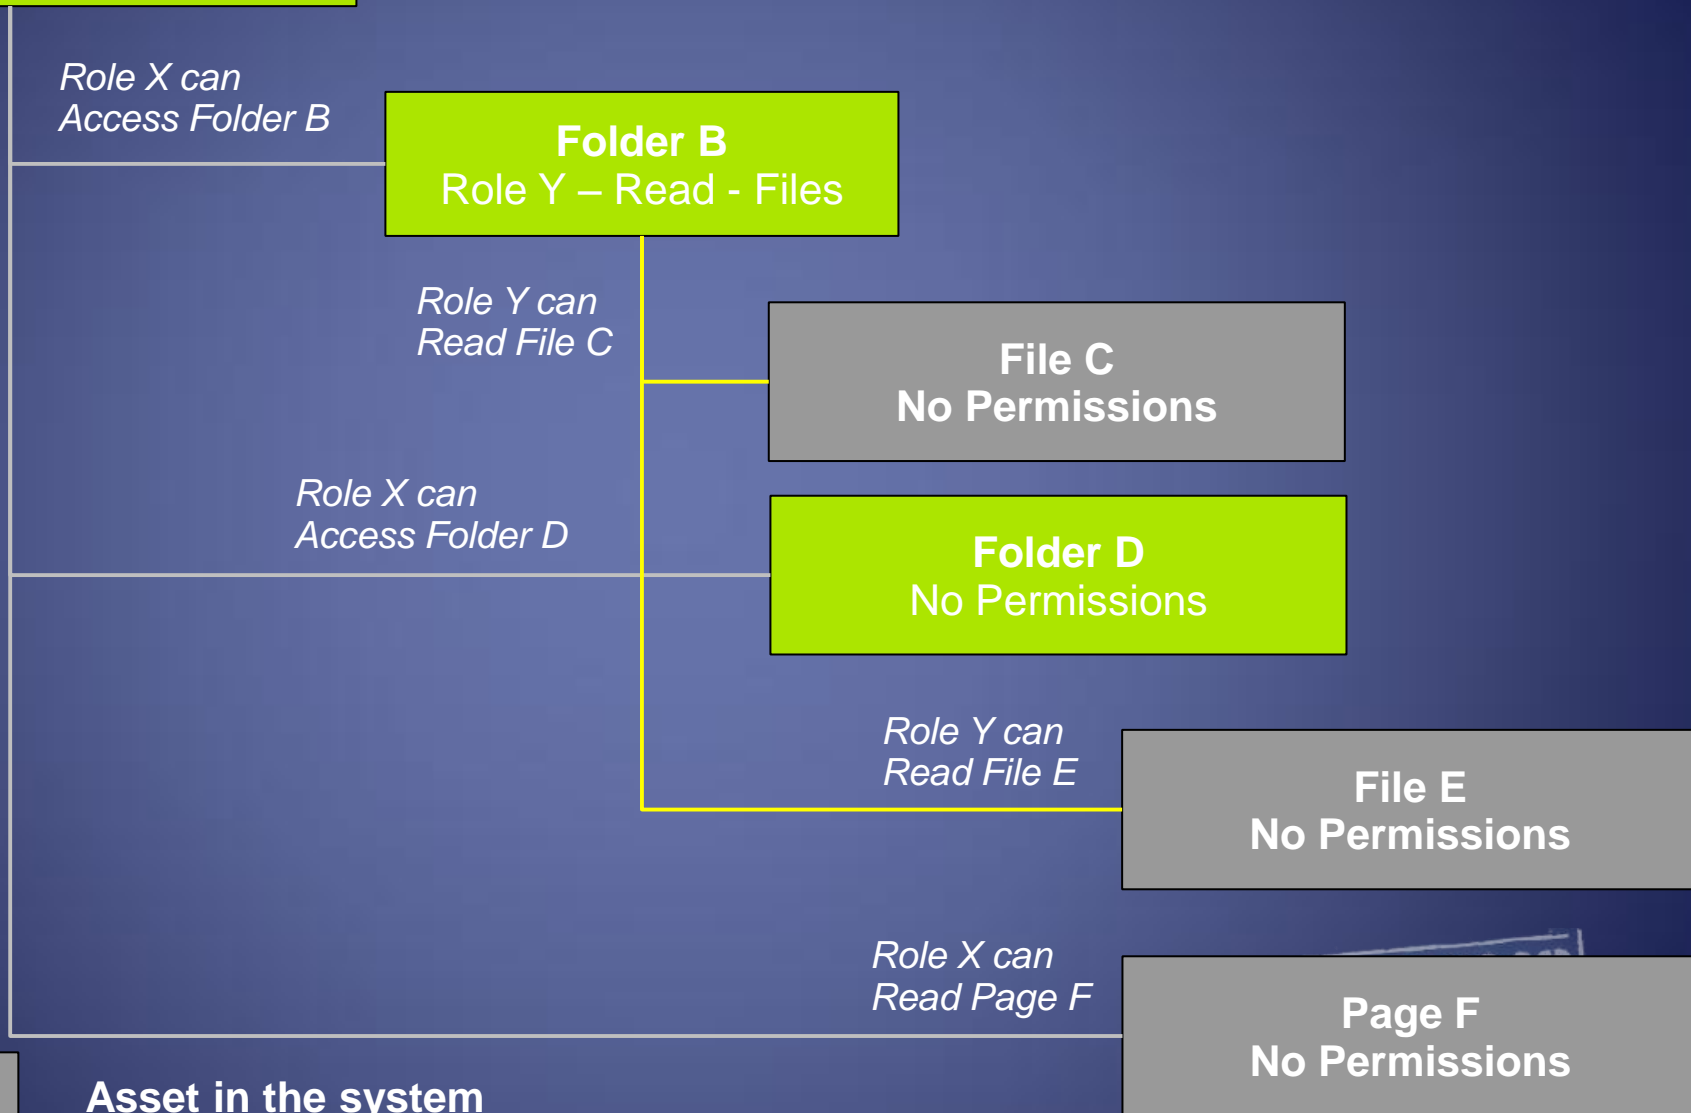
Role X can
Access Folder B

Folder B
Role Y – Read - Files

Role Y can
Read File C

File C
No Permissions

Role X can
Access Folder D

Folder D
No Permissions

Role Y can
Read File E

File E
No Permissions

Role X can
Read Page F

Page F
No Permissions

Asset in the system